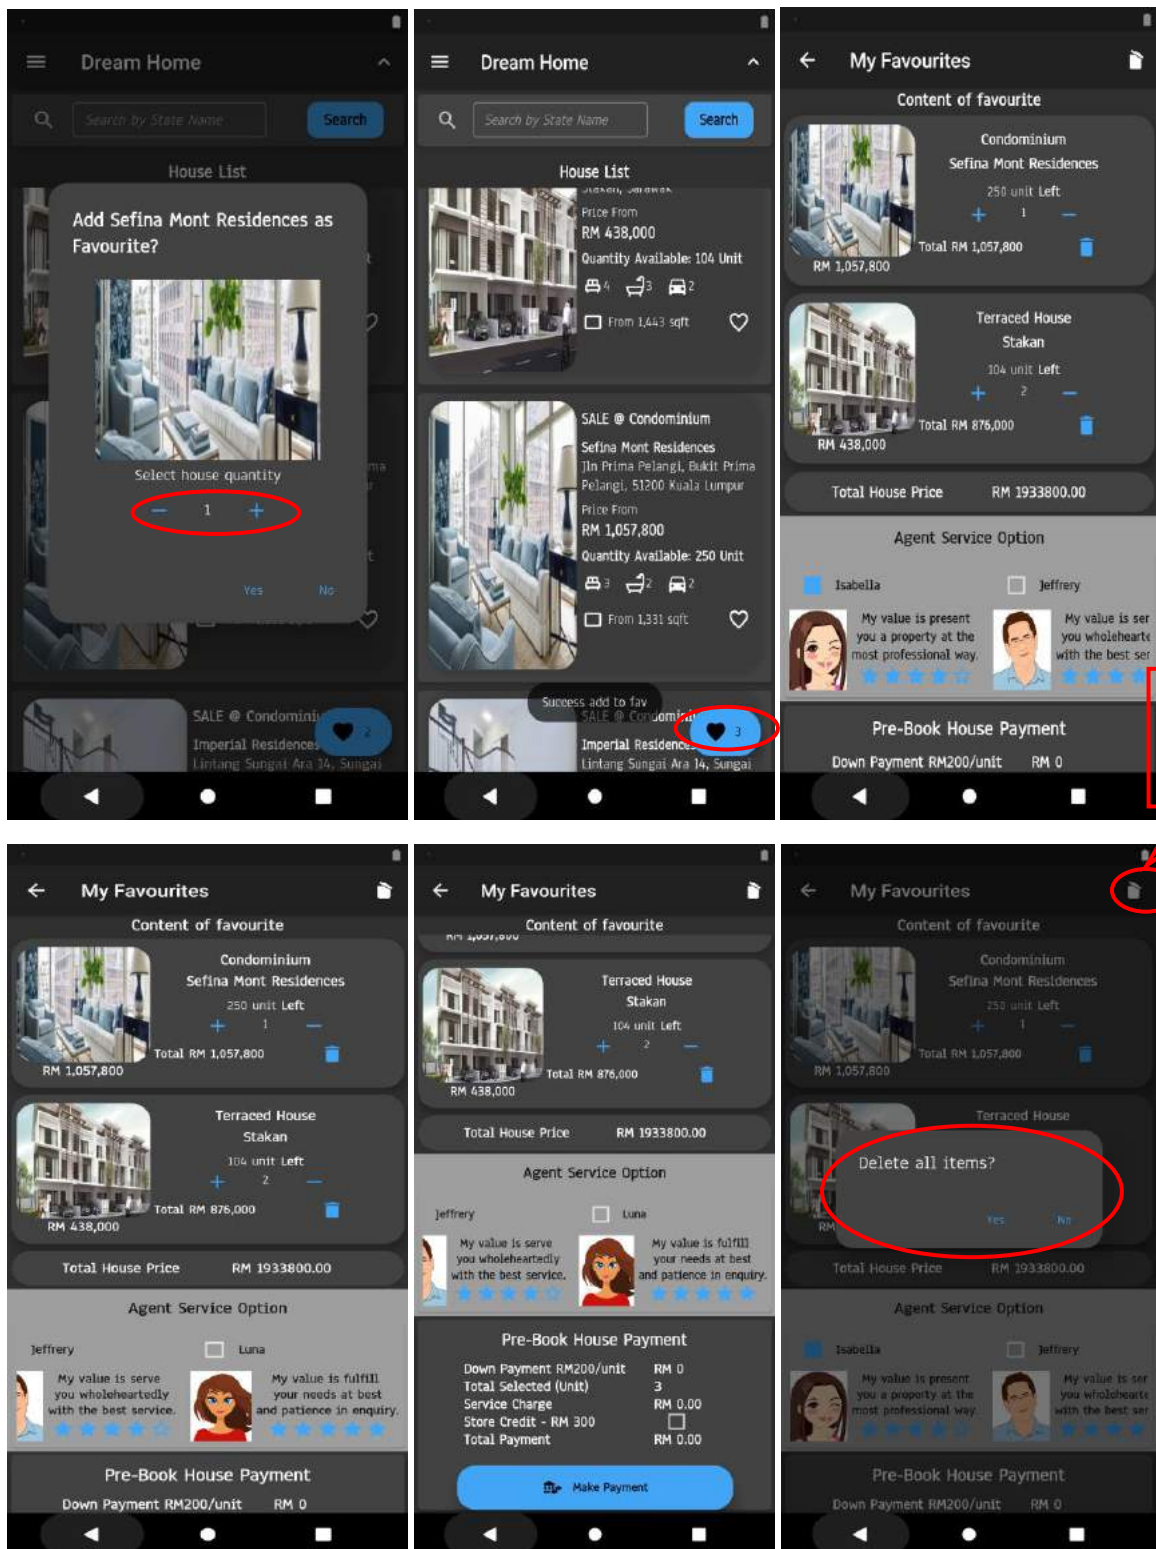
Dream Home

Search by State Name

Search

House List

Add Sefina Mont Residences as Favourite?

Select house quantity

— 1 +

Yes No

SALE @ Condominium

Imperial Residences

Lintang Sungai Ara 14, Sungai

2

Dream Home

Search by State Name

Search

House List

Price From

RM 438,000

Quantity Available: 104 Unit

4 3 2

From 1,443 sqft

SALE @ Condominium

Sefina Mont Residences

Jln Prima Pelangi, Bukit Prima Pelangi, 51200 Kuala Lumpur

Price From

RM 1,057,800

Quantity Available: 250 Unit

3 2 2

From 1,331 sqft

Success add to fav

SALE @ Condominium

Imperial Residences

Lintang Sungai Ara 14, Sungai

3

My Favourites

Content of favourite

Condominium

Sefina Mont Residences

250 unit Left

+ 1 —

Total RM 1,057,800

RM 1,057,800

Terraced House

Stakan

104 unit Left

+ 2 —

Total RM 876,000

RM 438,000

Total House Price RM 1933800.00

Agent Service Option

Isabella

Jeffrery

My value is present you a property at the most professional way.

My value is ser you wholehearte with the best ser

Pre-Book House Payment

Down Payment RM200/unit RM 0

My Favourites

Content of favourite

Condominium

Sefina Mont Residences

250 unit Left

+ 1 —

Total RM 1,057,800

RM 1,057,800

Terraced House

Stakan

104 unit Left

+ 2 —

Total RM 876,000

RM 438,000

Total House Price RM 1933800.00

Agent Service Option

Jeffrery

Luna

My value is serve you wholeheartedly with the best service.

My value is fulfill your needs at best and patience in enquiry.

Pre-Book House Payment

Down Payment RM200/unit RM 0

My Favourites

Content of favourite

Terraced House

Stakan

104 unit Left

+ 2 —

Total RM 876,000

RM 438,000

Total House Price RM 1933800.00

Agent Service Option

Jeffrery

Luna

My value is serve you wholeheartedly with the best service.

My value is fulfill your needs at best and patience in enquiry.

Pre-Book House Payment

Down Payment RM200/unit RM 0

Total Selected (Unit) 3

Service Charge RM 0.00

Store Credit - RM 300

Total Payment RM 0.00

Make Payment

My Favourites

Content of favourite

Condominium

Sefina Mont Residences

250 unit Left

+ 1 —

Total RM 1,057,800

RM 1,057,800

Terraced House

Delete all items?

Yes No

Total House Price RM 1933800.00

Agent Service Option

Isabella

Jeffrery

My value is present you a property at the most professional way.

My value is ser you wholehearte with the best ser

Pre-Book House Payment

Down Payment RM200/unit RM 0